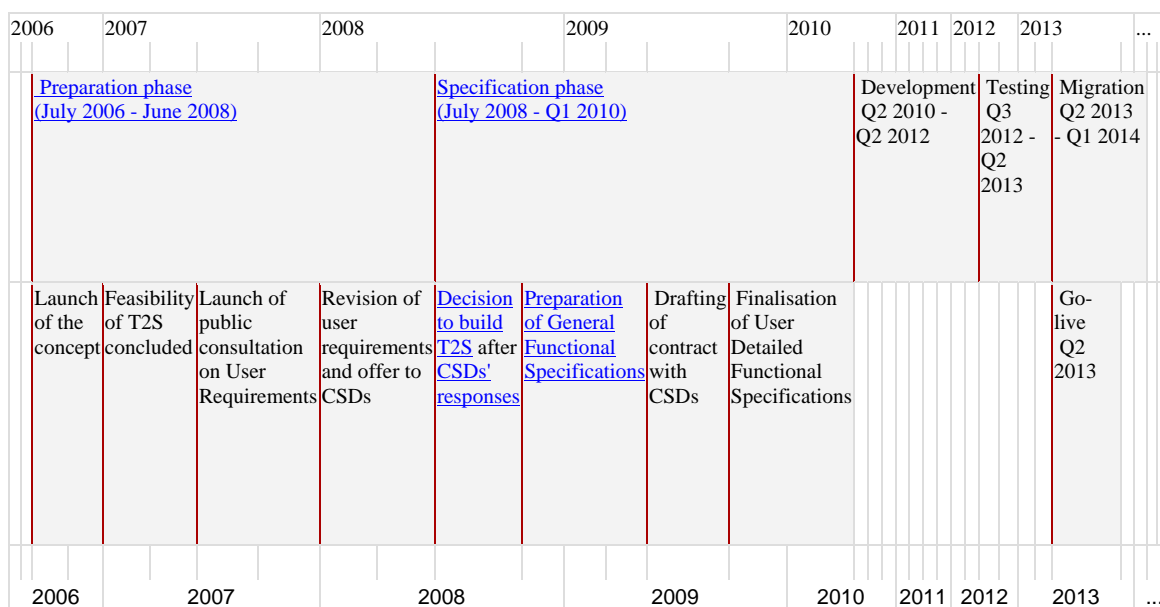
| 2006 | 2007 | 2008 | 2009 | 2010 | 2011 | 2012 | 2013 | ... |
|---|---|---|---|---|---|---|---|---|

| Preparation phase (July 2006 - June 2008) | Specification phase (July 2008 - Q1 2010) | Development Q2 2010 - Q2 2012 | Testing Q3 2012 - Q2 2013 | Migration Q2 2013 - Q1 2014 |
|---|---|---|---|---|

| Launch of the concept | Feasibility of T2S concluded | Launch of public consultation on User Requirements | Revision of user requirements and offer to CSDs | Decision to build T2S after CSDs' responses | Preparation of General Functional Specifications | Drafting of contract with CSDs | Finalisation of User Detailed Functional Specifications | Go-live Q2 2013 |
|---|---|---|---|---|---|---|---|---|

2006 2007 2008 2009 2010 2011 2012 2013 ...